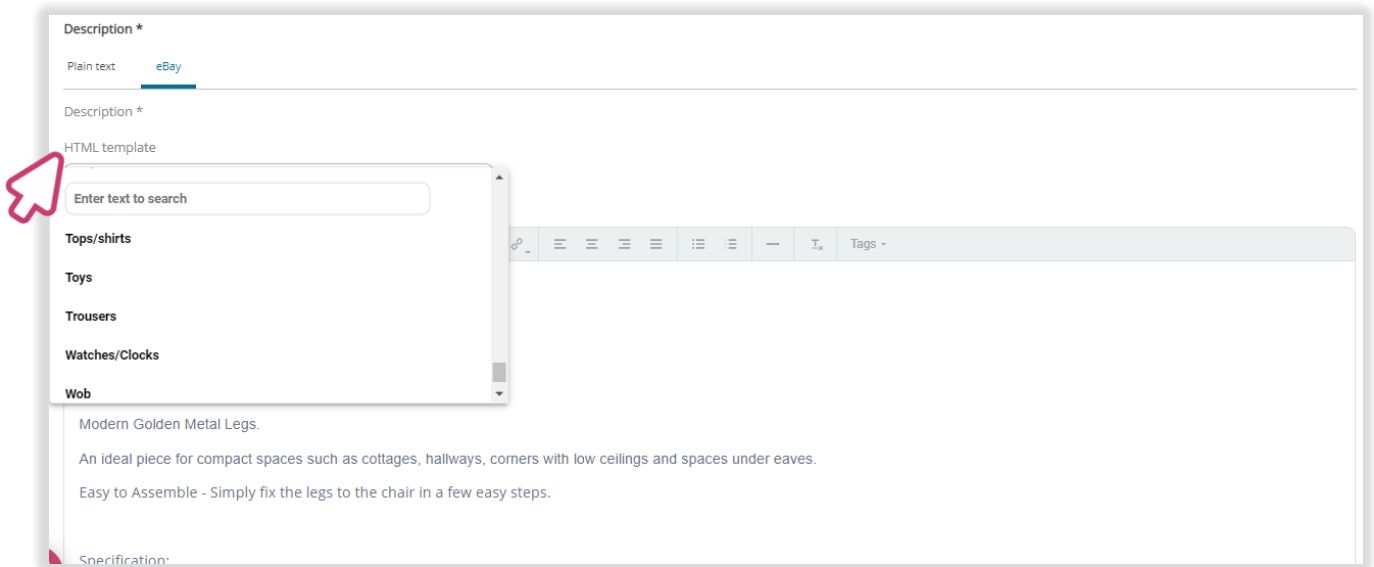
Description *

Plain text eBay

Description *

HTML template

Enter text to search

Tops/shirts

Toys

Trousers

Watches/Clocks

Wob

Tags

Modern Golden Metal Legs.

An ideal piece for compact spaces such as cottages, hallways, corners with low ceilings and spaces under eaves.

Easy to Assemble - Simply fix the legs to the chair in a few easy steps.

Specification: